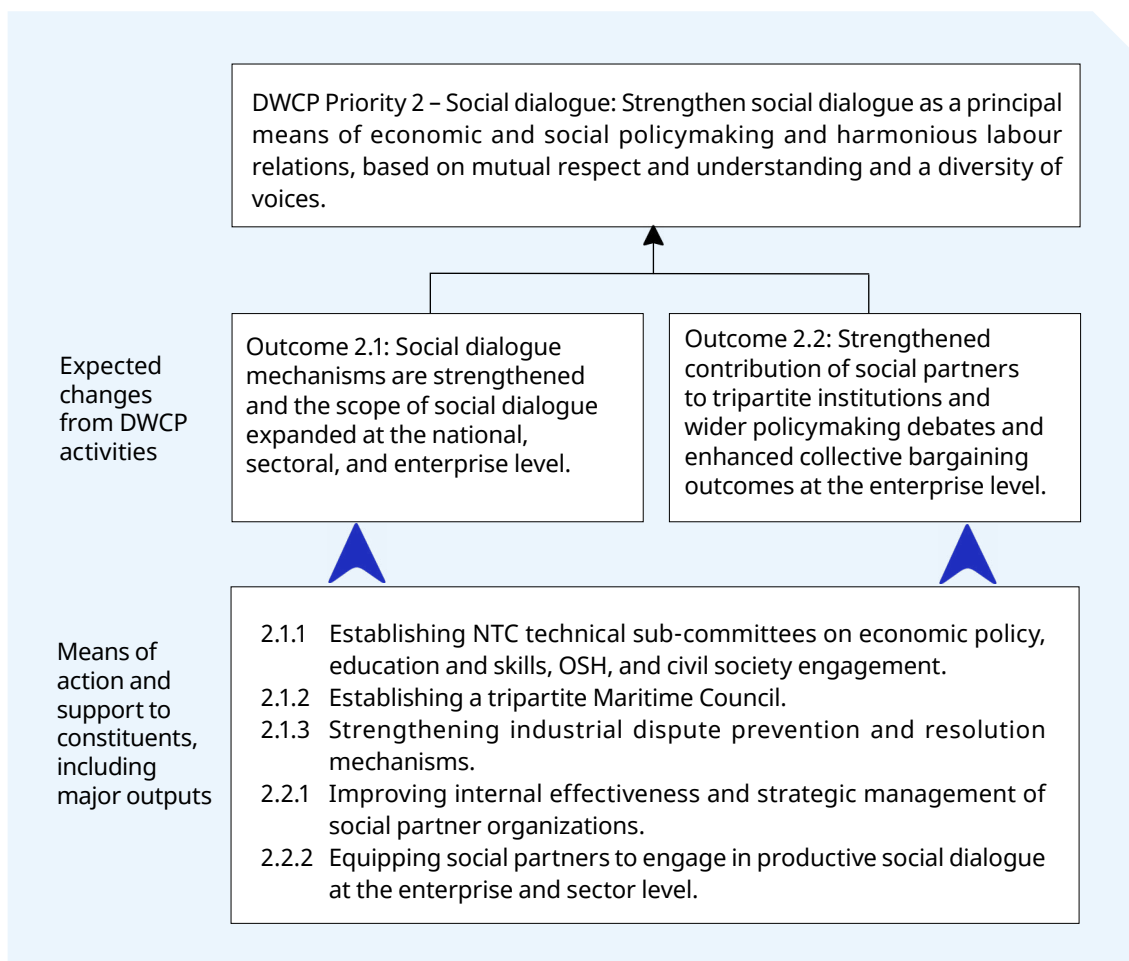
DWCP Priority 2 – Social dialogue: Strengthen social dialogue as a principal means of economic and social policymaking and harmonious labour relations, based on mutual respect and understanding and a diversity of voices.

Expected changes from DWCP activities

Outcome 2.1: Social dialogue mechanisms are strengthened and the scope of social dialogue expanded at the national, sectoral, and enterprise level.

Outcome 2.2: Strengthened contribution of social partners to tripartite institutions and wider policymaking debates and enhanced collective bargaining outcomes at the enterprise level.

Means of action and support to constituents, including major outputs

2.1.1 Establishing NTC technical sub-committees on economic policy, education and skills, OSH, and civil society engagement.
2.1.2 Establishing a tripartite Maritime Council.
2.1.3 Strengthening industrial dispute prevention and resolution mechanisms.
2.2.1 Improving internal effectiveness and strategic management of social partner organizations.
2.2.2 Equipping social partners to engage in productive social dialogue at the enterprise and sector level.